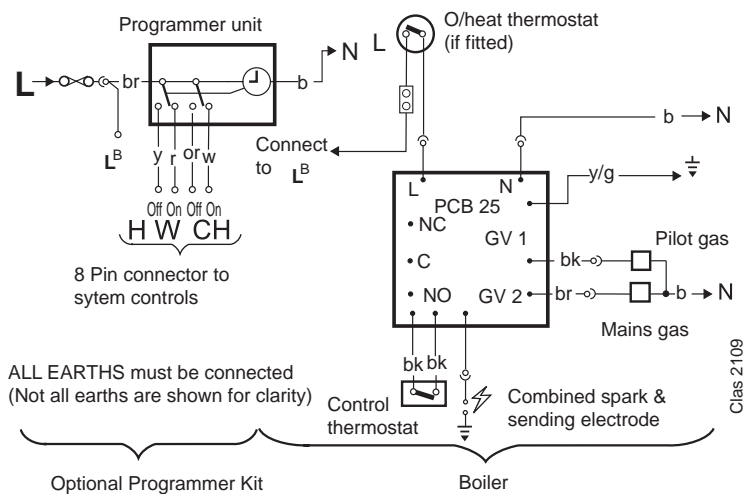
Programmer unit

L

br

b

N

L

O/heat thermostat (if fitted)

L$^B$

y r or w

Off On Off On

H W CH

8 Pin connector to sytem controls

Connect to L$^B$

b

N

L

N

PCB 25

y/g

NC

GV 1

C

bk

Pilot gas

NO

GV 2

br

b

N

Mains gas

bk bk

ALL EARTHS must be connected (Not all earths are shown for clarity)

Control thermostat

Combined spark & sending electrode

Clas 2109

Optional Programmer Kit

Boiler